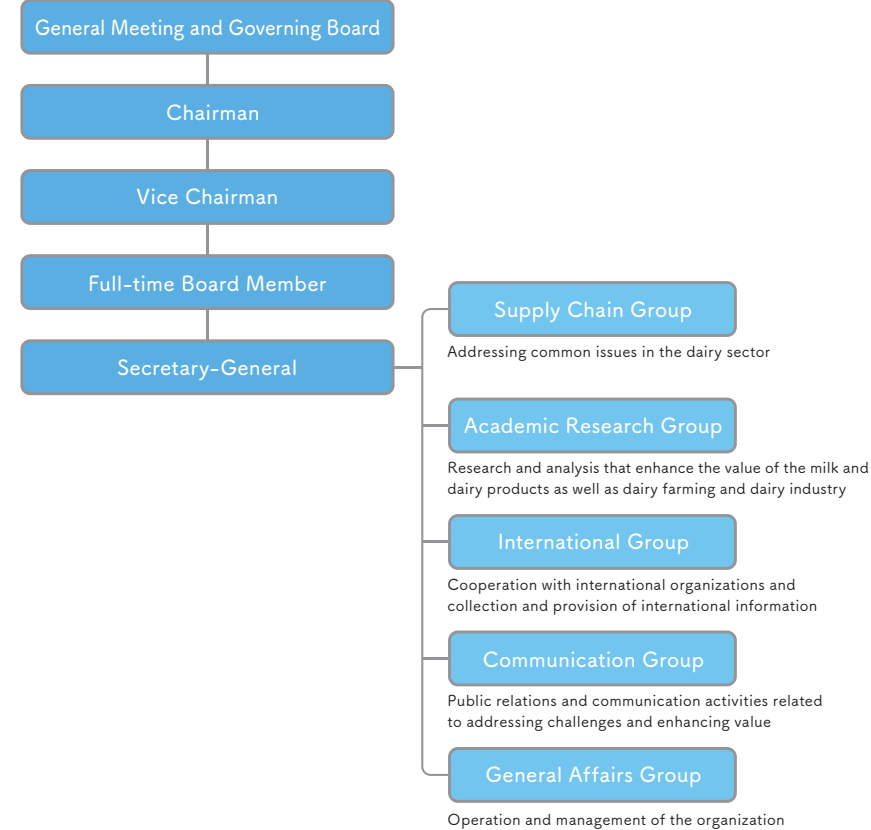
General Meeting and Governing Board

Chairman

Vice Chairman

Full-time Board Member

Secretary-General

Supply Chain Group

Addressing common issues in the dairy sector

Academic Research Group

Research and analysis that enhance the value of the milk and dairy products as well as dairy farming and dairy industry

International Group

Cooperation with international organizations and collection and provision of international information

Communication Group

Public relations and communication activities related to addressing challenges and enhancing value

General Affairs Group

Operation and management of the organization